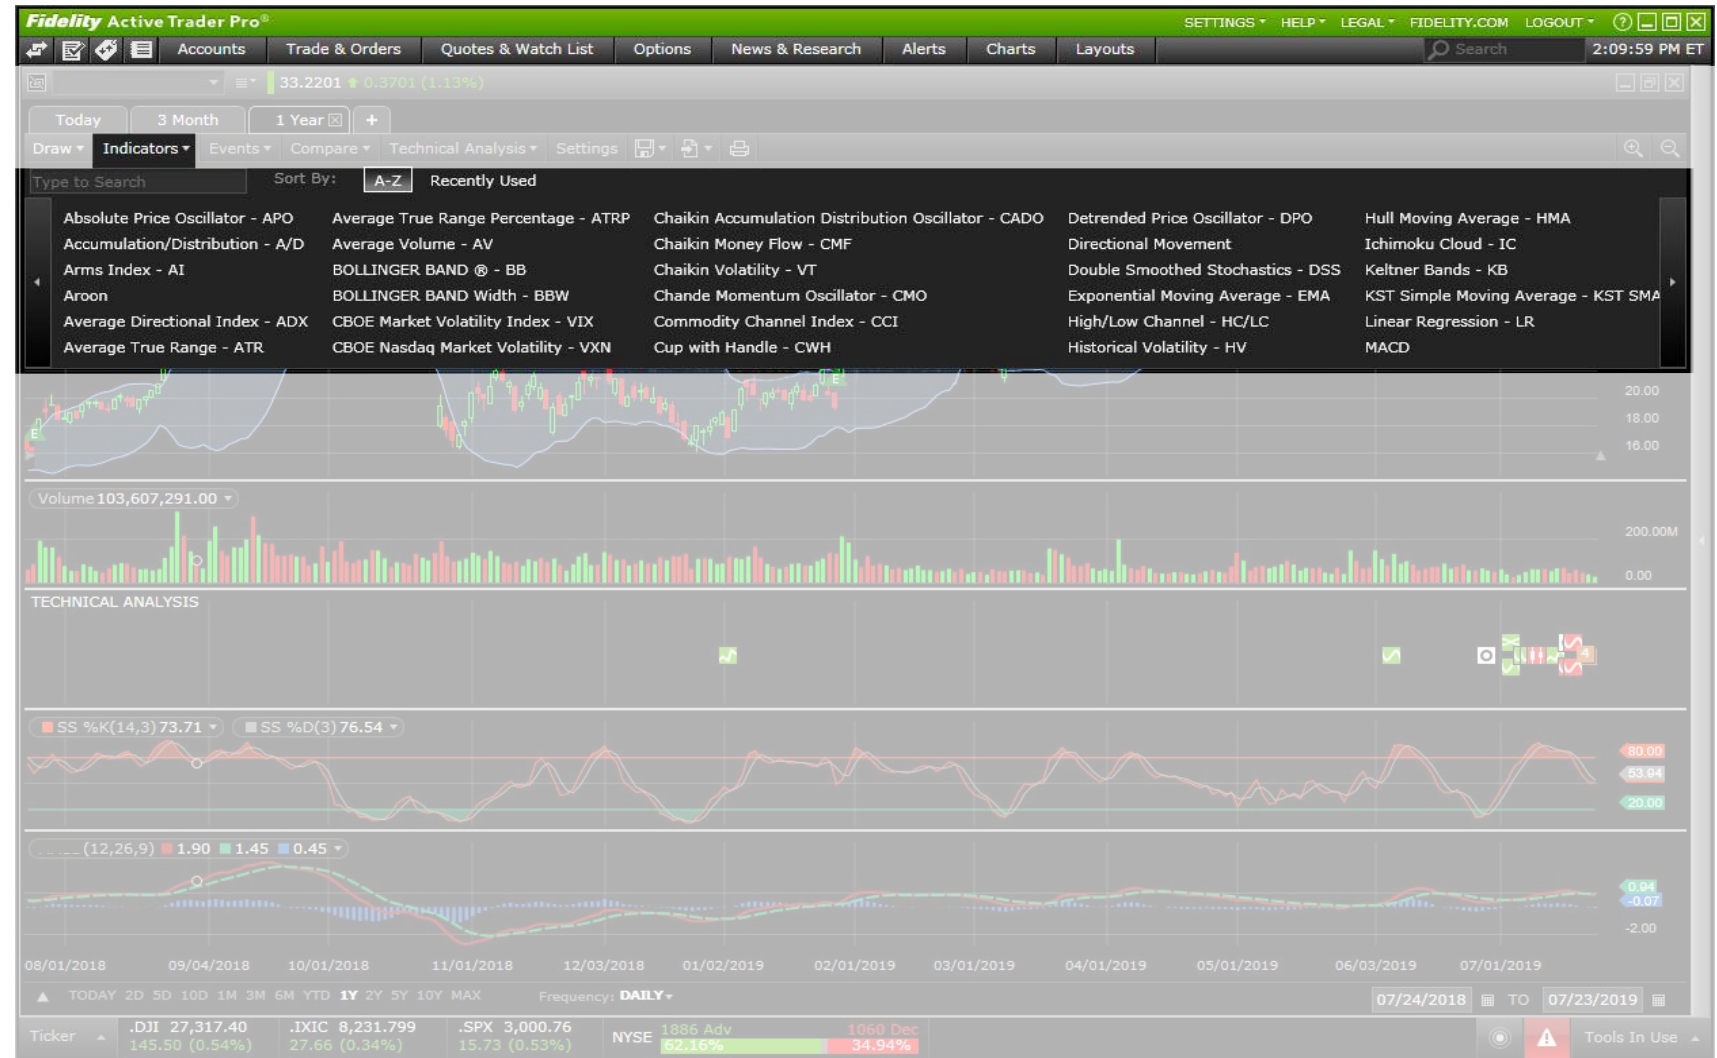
Fidelity Active Trader Pro®

SETTINGS HELP LEGAL FIDELITY.COM LOGOUT

Accounts Trade & Orders Quotes & Watch List Options News & Research Alerts Charts Layouts Search 2:09:59 PM ET

33.2201 0.3701 (1.13%)

Today 3 Month 1 Year +

Draw Indicators Events Compare Technical Analysis Settings

Type to Search Sort By: A-Z Recently Used

Absolute Price Oscillator - APO
Accumulation/Distribution - A/D
Arms Index - AI
Aroon
Average Directional Index - ADX
Average True Range - ATR

Average True Range Percentage - ATRP
Average Volume - AV
BOLLINGER BAND ® - BB
BOLLINGER BAND Width - BBW
CBOE Market Volatility Index - VIX
CBOE Nasdaq Market Volatility - VXN

Chaikin Accumulation Distribution Oscillator - CADO
Chaikin Money Flow - CMF
Chaikin Volatility - VT
Chande Momentum Oscillator - CMO
Commodity Channel Index - CCI
Cup with Handle - CWH

Detrended Price Oscillator - DPO
Directional Movement
Double Smoothed Stochastics - DSS
Exponential Moving Average - EMA
High/Low Channel - HC/LC
Historical Volatility - HV

Hull Moving Average - HMA
Ichimoku Cloud - IC
Keltner Bands - KB
KST Simple Moving Average - KST SMA
Linear Regression - LR
MACD

20.00
18.00
16.00

Volume 103,607,291.00

200.00M
0.00

TECHNICAL ANALYSIS

SS %K(14,3) 73.71 SS %D(3) 76.54

80.00
53.94
20.00

(12,26,9) 1.90 1.45 0.45

0.94
-0.07
-2.00

08/01/2018 09/04/2018 10/01/2018 11/01/2018 12/03/2018 01/02/2019 02/01/2019 03/01/2019 04/01/2019 05/01/2019 06/03/2019 07/01/2019

TODAY 2D 5D 10D 1M 3M 6M YTD 1Y 2Y 5Y 10Y MAX Frequency: DAILY

07/24/2018 TO 07/23/2019

Ticker .DJI 27,317.40 145.50 (0.54%) .IXIC 8,231.799 27.66 (0.34%) .SPX 3,000.76 15.73 (0.53%) NYSE 1886 Adv 62.16% 1060 Dec 34.94% Tools In Use